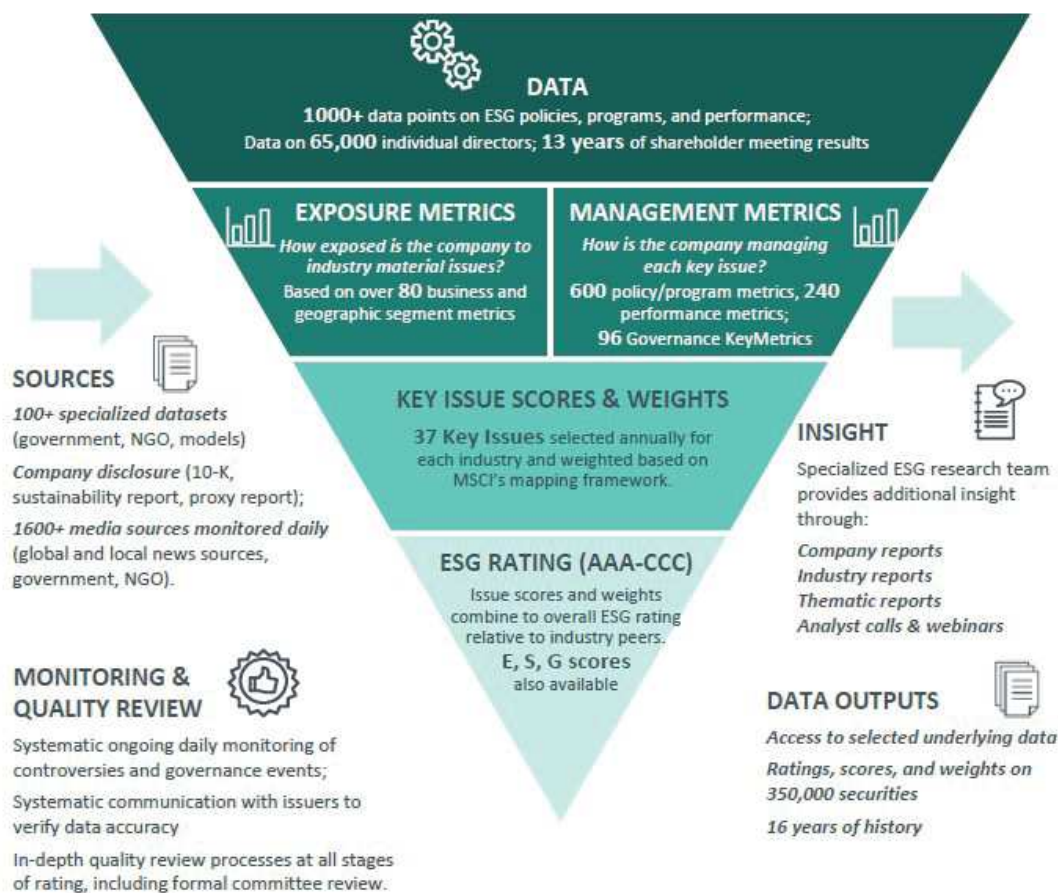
DATA

1000+ data points on ESG policies, programs, and performance; Data on 65,000 individual directors; 13 years of shareholder meeting results

EXPOSURE METRICS

How exposed is the company to industry material issues?

Based on over 80 business and geographic segment metrics

MANAGEMENT METRICS

How is the company managing each key issue?

600 policy/program metrics, 240 performance metrics; 96 Governance KeyMetrics

SOURCES

100+ specialized datasets (government, NGO, models)

Company disclosure (10-K, sustainability report, proxy report);

1600+ media sources monitored daily (global and local news sources, government, NGO).

KEY ISSUE SCORES & WEIGHTS

37 Key Issues selected annually for each industry and weighted based on MSCI's mapping framework.

INSIGHT

Specialized ESG research team provides additional insight through:

Company reports

Industry reports

Thematic reports

Analyst calls & webinars

ESG RATING (AAA-CCC)

Issue scores and weights combine to overall ESG rating relative to industry peers.

E, S, G scores also available

MONITORING & QUALITY REVIEW

Systematic ongoing daily monitoring of controversies and governance events;

Systematic communication with issuers to verify data accuracy

In-depth quality review processes at all stages of rating, including formal committee review.

DATA OUTPUTS

Access to selected underlying data

Ratings, scores, and weights on 350,000 securities

16 years of history